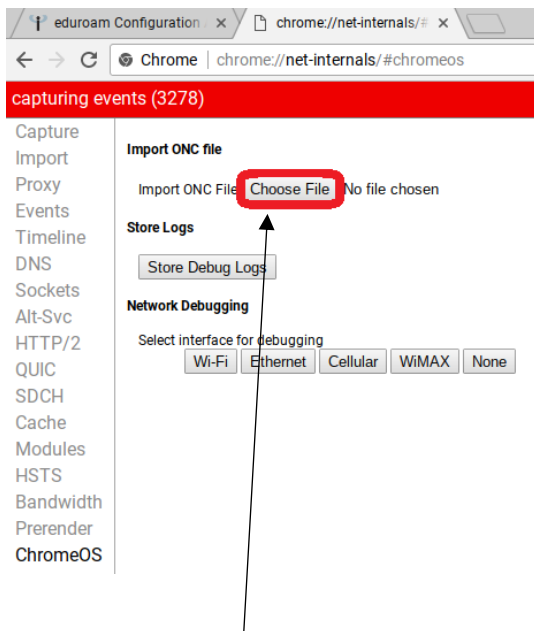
eduroam Configuration ×
chrome://net-internals/# ×
Chrome | chrome://net-internals/#chromeos

capturing events (3278)

Capture
Import
Proxy
Events
Timeline
DNS
Sockets
Alt-Svc
HTTP/2
QUIC
SDCH
Cache
Modules
HSTS
Bandwidth
Prerender
ChromeOS

Import ONC file

Import ONC File Choose File No file chosen

Store Logs

Store Debug Logs

Network Debugging

Select interface for debugging

Wi-Fi Ethernet Cellular WiMAX None